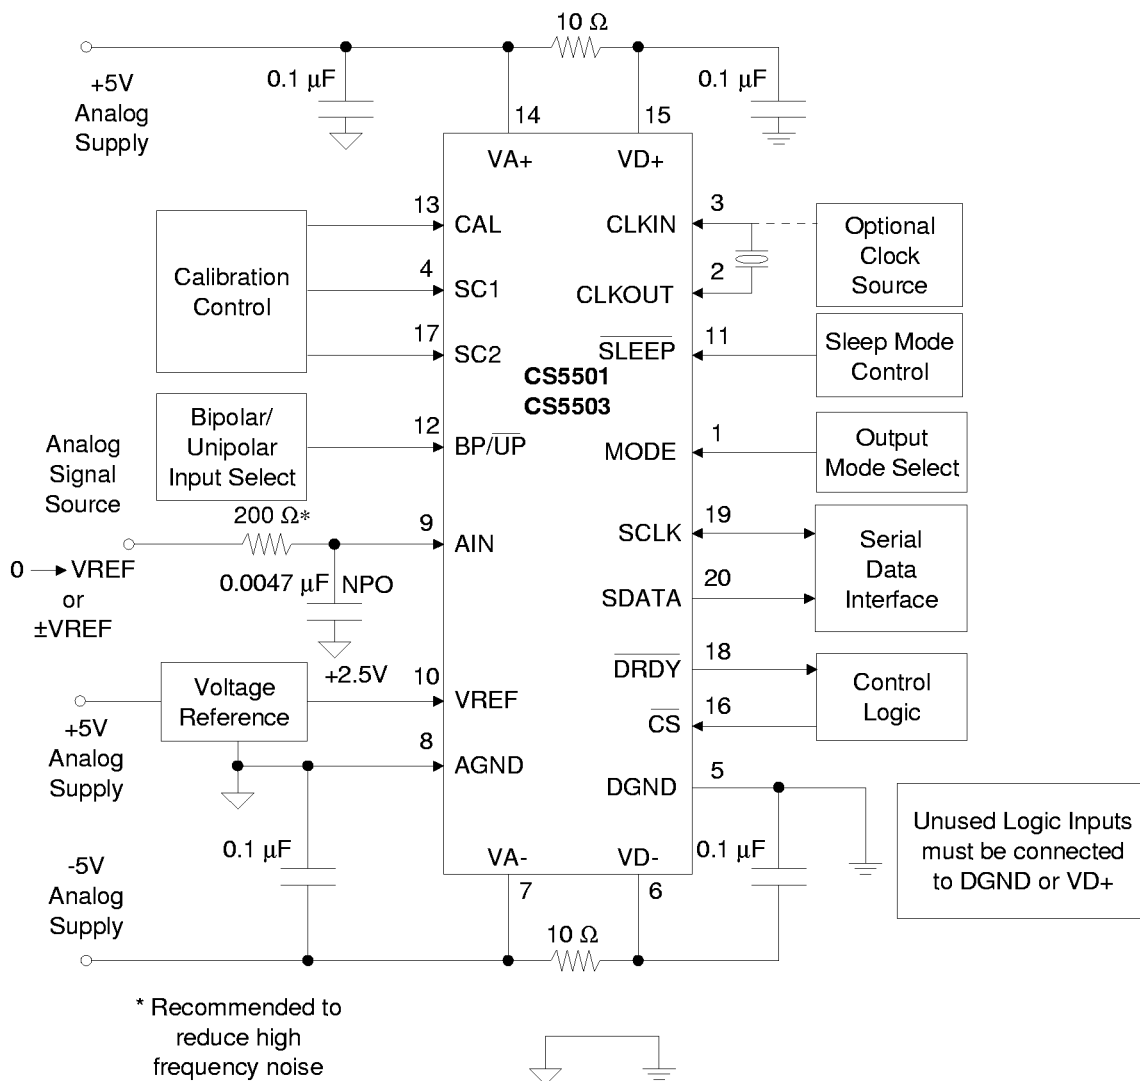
10 Ω

+5V Analog Supply

0.1 µF

14

15

0.1 µF

VA+

VD+

13

CAL

CLKIN

3

Optional Clock Source

Calibration Control

4

SC1

2

CLKOUT

17

SC2

$\overline{SLEEP}$

11

Sleep Mode Control

CS5501
CS5503

Bipolar/ Unipolar Input Select

12

BP/$\overline{UP}$

MODE

1

Output Mode Select

Analog Signal Source

200 Ω*

9

AIN

SCLK

19

Serial Data Interface

0 → VREF or ±VREF

0.0047 µF NPO

SDATA

20

$\overline{DRDY}$

18

Control Logic

+2.5V

10

Voltage Reference

VREF

+5V Analog Supply

$\overline{CS}$

16

8

AGND

DGND

5

Unused Logic Inputs must be connected to DGND or VD+

-5V Analog Supply

0.1 µF

VA-

VD-

0.1 µF

7

6

10 Ω

* Recommended to reduce high frequency noise